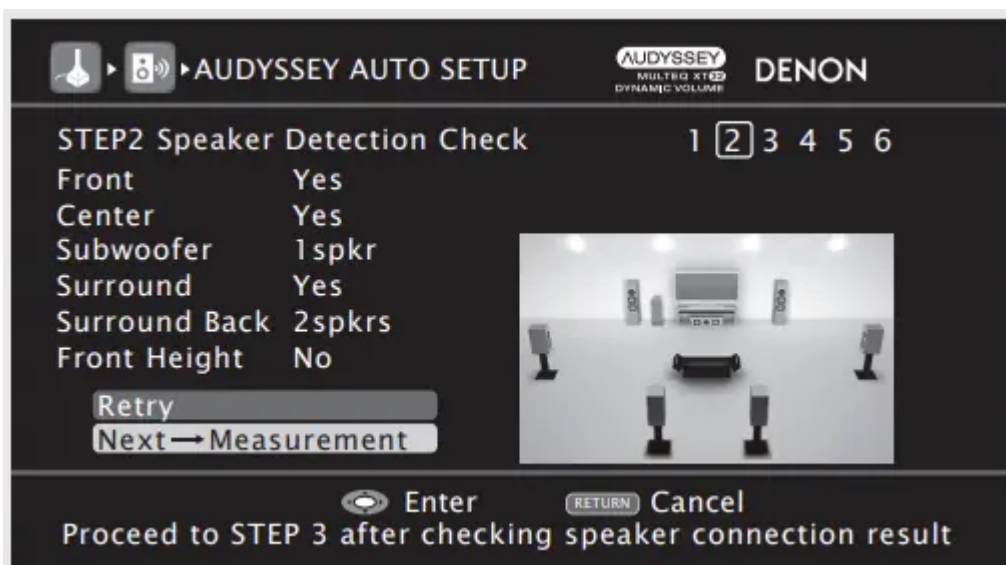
AUDYSSEY AUTO SETUP

AUDYSSEY MULTEQ XT32 DYNAMIC VOLUME

DENON

STEP2 Speaker Detection Check

1 2 3 4 5 6

| | |
|---|---|
| Front | Yes |
| Center | Yes |
| Subwoofer | 1spkr |
| Surround | Yes |
| Surround Back | 2spkrs |
| Front Height | No |

Retry

Next → Measurement

Enter RETURN Cancel

Proceed to STEP 3 after checking speaker connection result